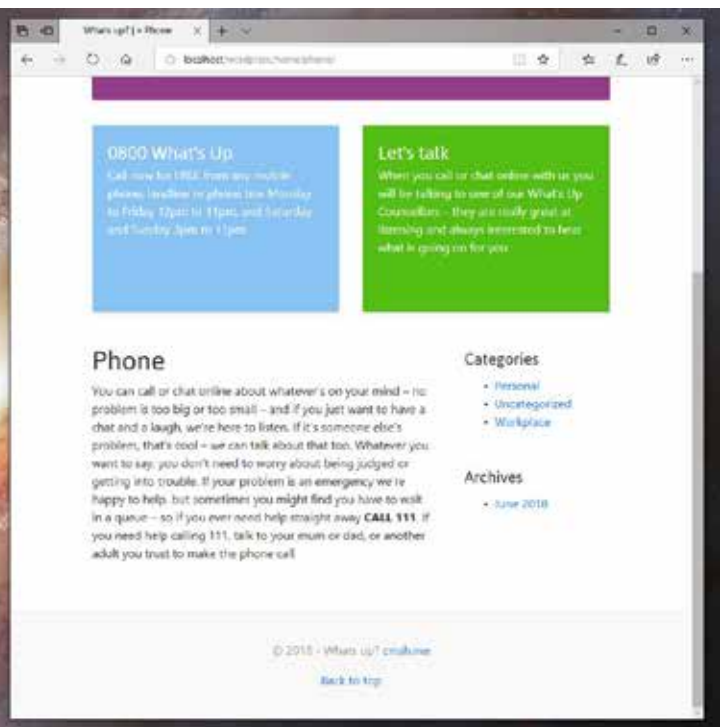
What's up? | » Phone

localhost/wordpress/home/phone/

0800 What's Up

Call now for FREE from any mobile phone, landline or phone box Monday to Friday 12pm to 11pm, and Saturday and Sunday 3pm to 11pm

Let's talk

When you call or chat online with us you will be talking to one of our What's Up Counsellors – they are really great at listening and always interested to hear what is going on for you.

Phone

You can call or chat online about whatever's on your mind – no problem is too big or too small – and if you just want to have a chat and a laugh, we're here to listen. If it's someone else's problem, that's cool – we can talk about that too. Whatever you want to say, you don't need to worry about being judged or getting into trouble. If your problem is an emergency we're happy to help, but sometimes you might find you have to wait in a queue – so if you ever need help straight away **CALL 111**. If you need help calling 111, talk to your mum or dad, or another adult you trust to make the phone call.

Categories

- Personal
- Uncategorized
- Workplace

Archives

- June 2018

© 2018 - What's up? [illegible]

Back to top